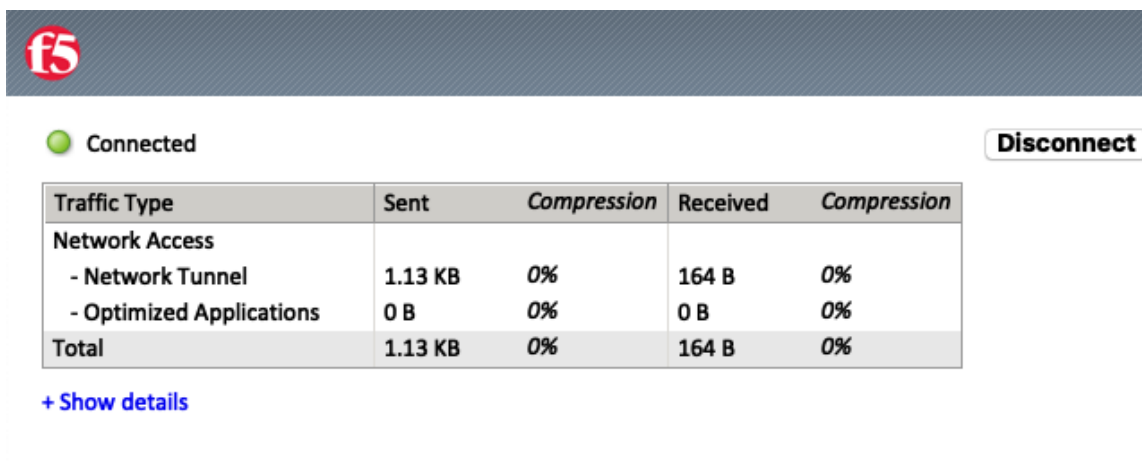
f5

Connected

Disconnect

| Traffic Type | Sent | Compression | Received | Compression |
|---|---|---|---|---|
| Network Access | | | | |
| - Network Tunnel | 1.13 KB | 0% | 164 B | 0% |
| - Optimized Applications | 0 B | 0% | 0 B | 0% |
| Total | 1.13 KB | 0% | 164 B | 0% |

+ Show details